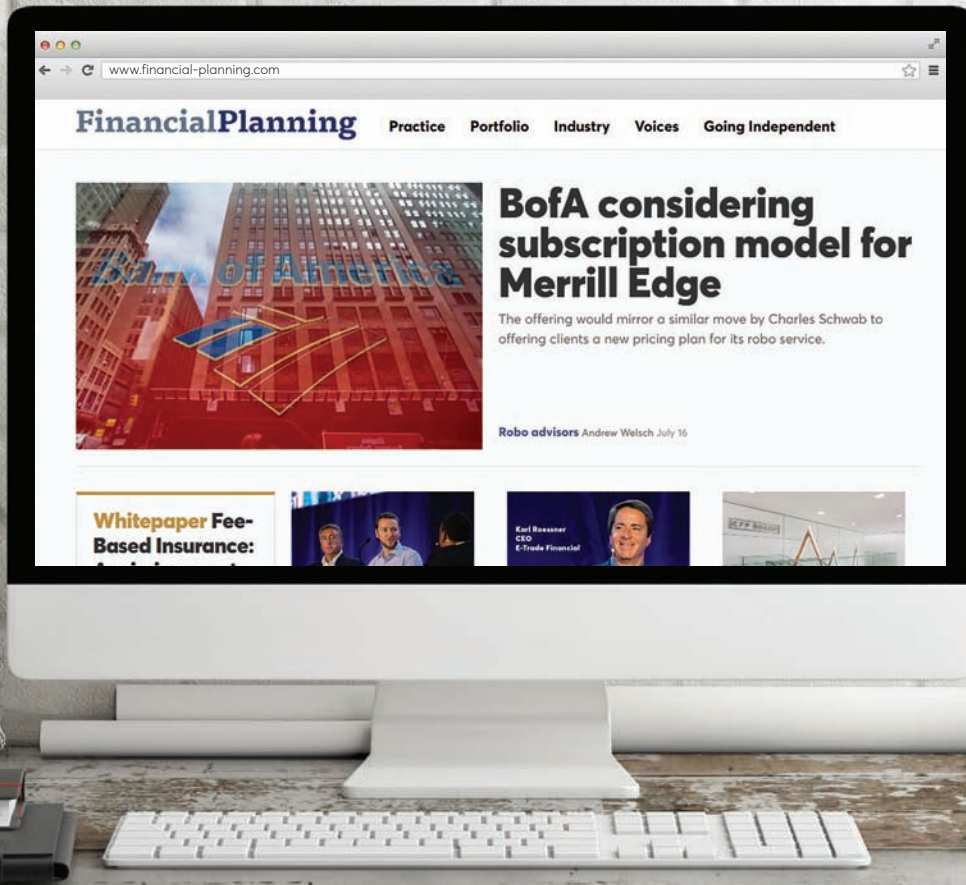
www.financial-planning.com

FinancialPlanning Practice Portfolio Industry Voices Going Independent

Bank of America

BofA considering subscription model for Merrill Edge

The offering would mirror a similar move by Charles Schwab to offering clients a new pricing plan for its robo service.

Robo advisors Andrew Welsch July 16

Whitepaper Fee-Based Insurance: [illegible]

Karl Roessner
CEO
E-Trade Financial